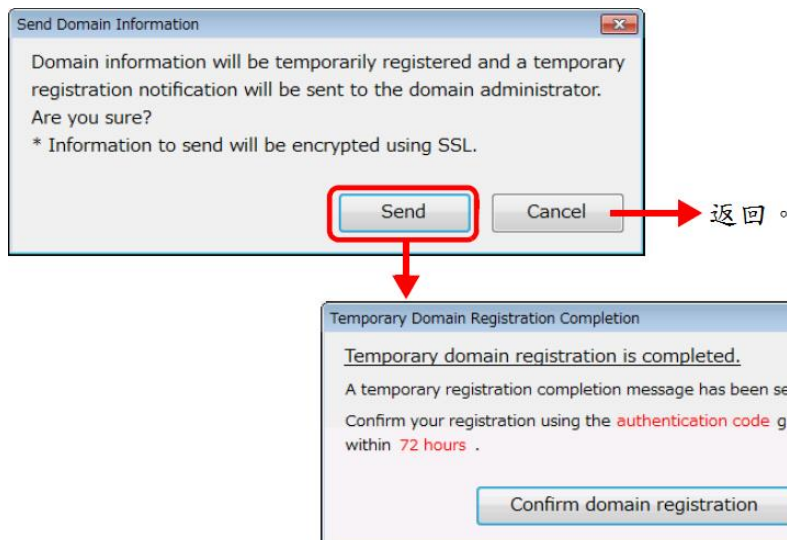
Send Domain Information

Domain information will be temporarily registered and a temporary registration notification will be sent to the domain administrator. Are you sure?
* Information to send will be encrypted using SSL.

Send

Cancel

返回。

Temporary Domain Registration Completion

Temporary domain registration is completed.

A temporary registration completion message has been se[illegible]

Confirm your registration using the authentication code g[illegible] within 72 hours .

Confirm domain registration